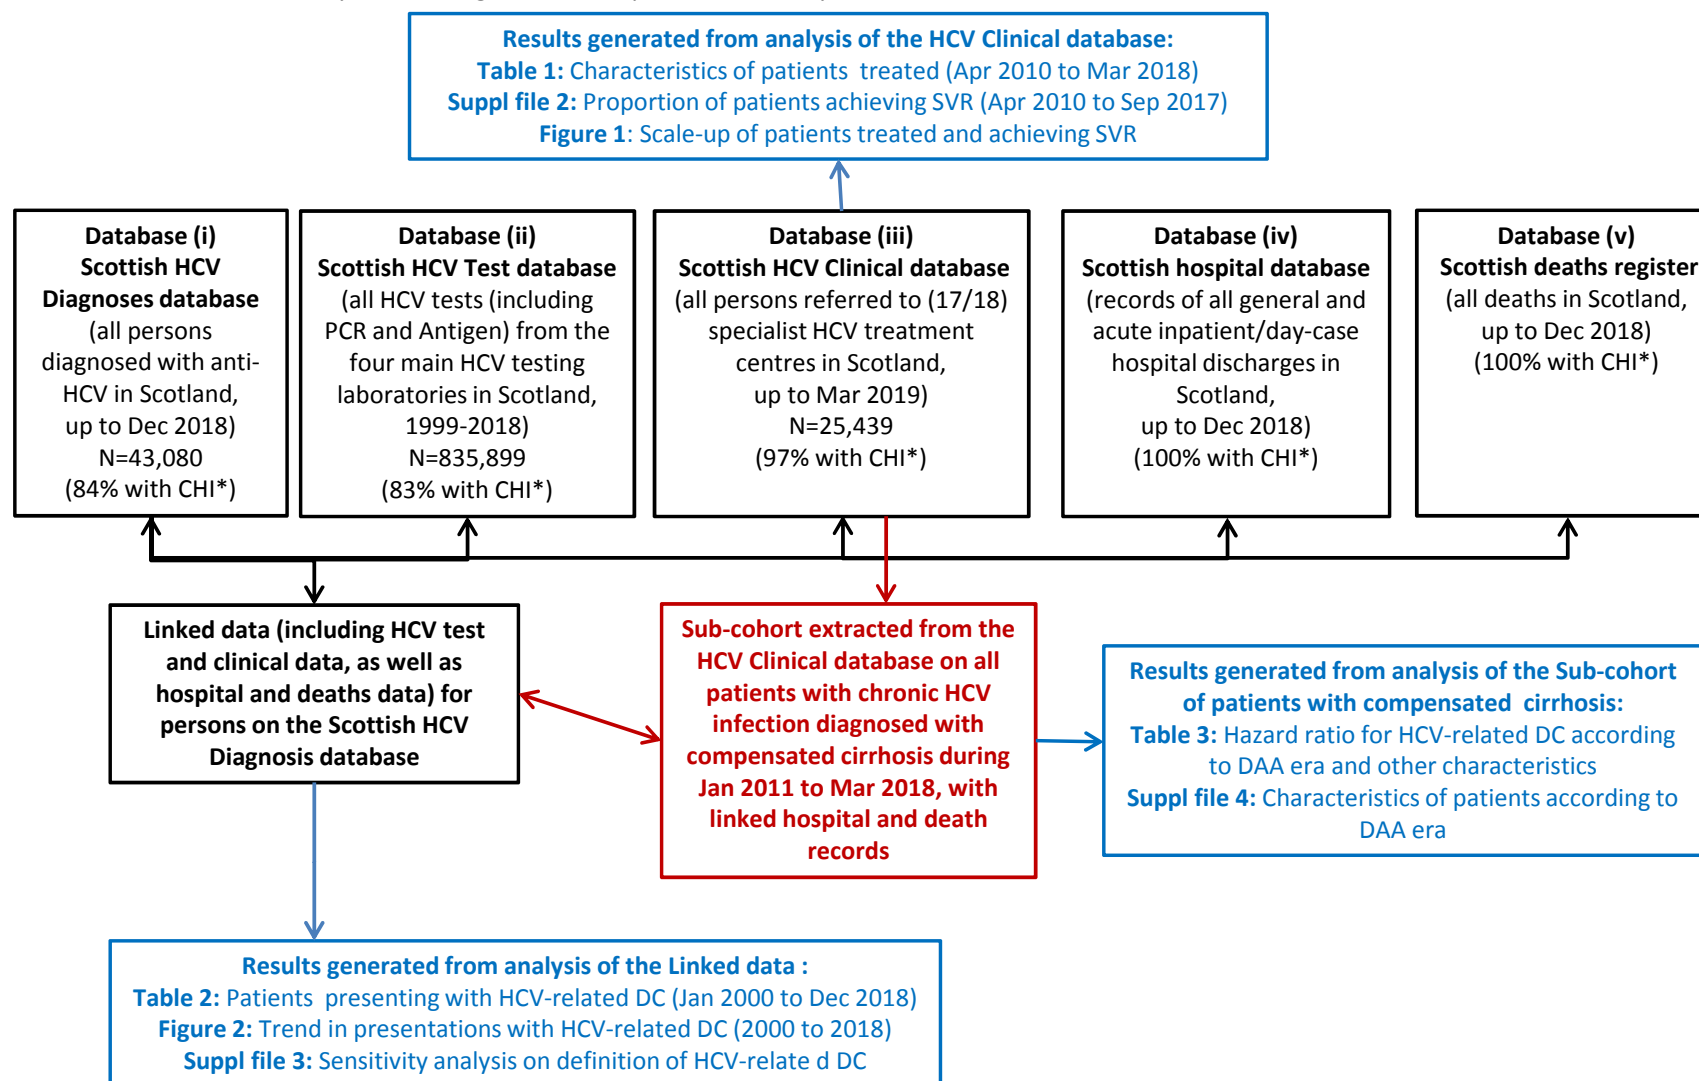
Results generated from analysis of the HCV Clinical database:
Table 1: Characteristics of patients treated (Apr 2010 to Mar 2018)
Suppl file 2: Proportion of patients achieving SVR (Apr 2010 to Sep 2017)
Figure 1: Scale-up of patients treated and achieving SVR

Database (i)
Scottish HCV Diagnoses database
(all persons diagnosed with anti-HCV in Scotland, up to Dec 2018)
N=43,080
(84% with CHI*)

Database (ii)
Scottish HCV Test database
(all HCV tests (including PCR and Antigen) from the four main HCV testing laboratories in Scotland, 1999-2018)
N=835,899
(83% with CHI*)

Database (iii)
Scottish HCV Clinical database
(all persons referred to (17/18) specialist HCV treatment centres in Scotland, up to Mar 2019)
N=25,439
(97% with CHI*)

Database (iv)
Scottish hospital database
(records of all general and acute inpatient/day-case hospital discharges in Scotland, up to Dec 2018)
(100% with CHI*)

Database (v)
Scottish deaths register
(all deaths in Scotland, up to Dec 2018)
(100% with CHI*)

Linked data (including HCV test and clinical data, as well as hospital and deaths data) for persons on the Scottish HCV Diagnosis database

Sub-cohort extracted from the HCV Clinical database on all patients with chronic HCV infection diagnosed with compensated cirrhosis during Jan 2011 to Mar 2018, with linked hospital and death records

Results generated from analysis of the Sub-cohort of patients with compensated cirrhosis:
Table 3: Hazard ratio for HCV-related DC according to DAA era and other characteristics
Suppl file 4: Characteristics of patients according to DAA era

Results generated from analysis of the Linked data :
Table 2: Patients presenting with HCV-related DC (Jan 2000 to Dec 2018)
Figure 2: Trend in presentations with HCV-related DC (2000 to 2018)
Suppl file 3: Sensitivity analysis on definition of HCV-relate d DC